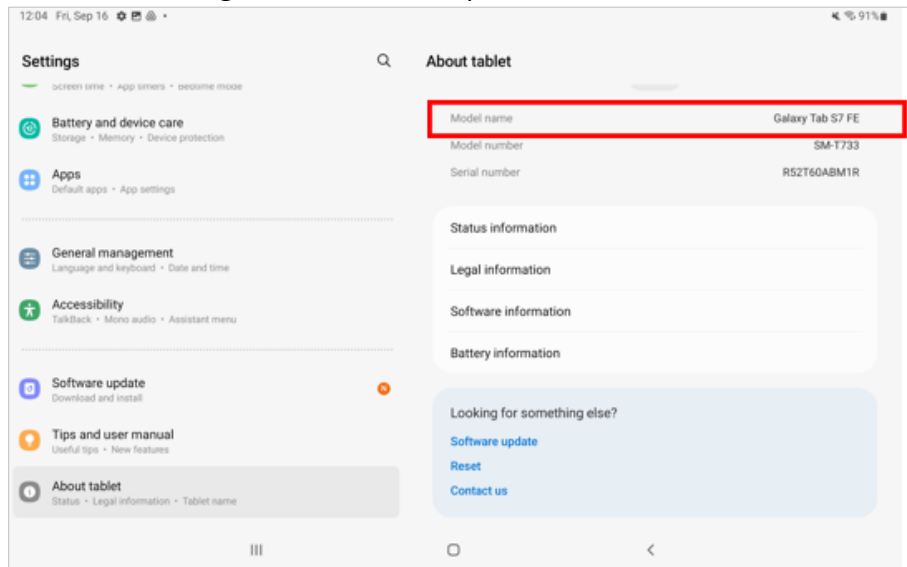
12:04 Fri, Sep 16

91%

Settings

Screen time • App timers • Bedtime mode

Battery and device care
Storage • Memory • Device protection

Apps
Default apps • App settings

General management
Language and keyboard • Date and time

Accessibility
TalkBack • Mono audio • Assistant menu

Software update
Download and install

N

Tips and user manual
Useful tips • New features

About tablet
Status • Legal information • Tablet name

About tablet

Model name Galaxy Tab S7 FE

Model number SM-T733

Serial number R52T60ABM1R

Status information

Legal information

Software information

Battery information

Looking for something else?

Software update

Reset

Contact us